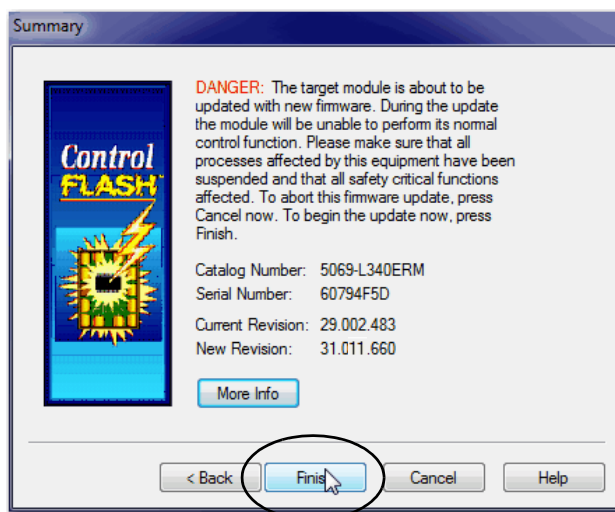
Summary

Control FLASH™

DANGER: The target module is about to be updated with new firmware. During the update the module will be unable to perform its normal control function. Please make sure that all processes affected by this equipment have been suspended and that all safety critical functions affected. To abort this firmware update, press Cancel now. To begin the update now, press Finish.

| | |
|---|---|
| Catalog Number: | 5069-L340ERM |
| Serial Number: | 60794F5D |
| Current Revision: | 29.002.483 |
| New Revision: | 31.011.660 |

More Info

< Back Finish Cancel Help